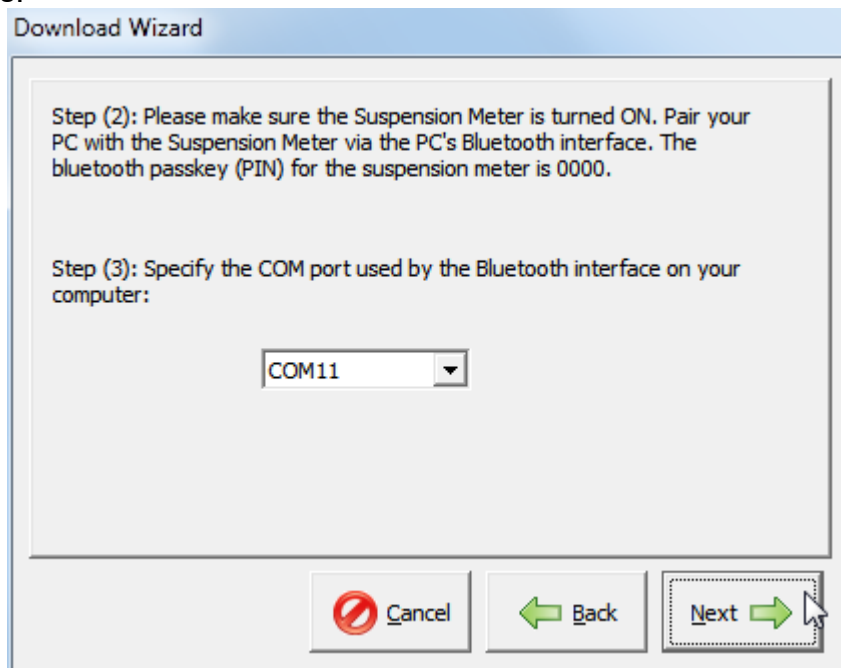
Download Wizard

Step (2): Please make sure the Suspension Meter is turned ON. Pair your PC with the Suspension Meter via the PC's Bluetooth interface. The bluetooth passkey (PIN) for the suspension meter is 0000.

Step (3): Specify the COM port used by the Bluetooth interface on your computer:

COM11

Cancel

Back

Next